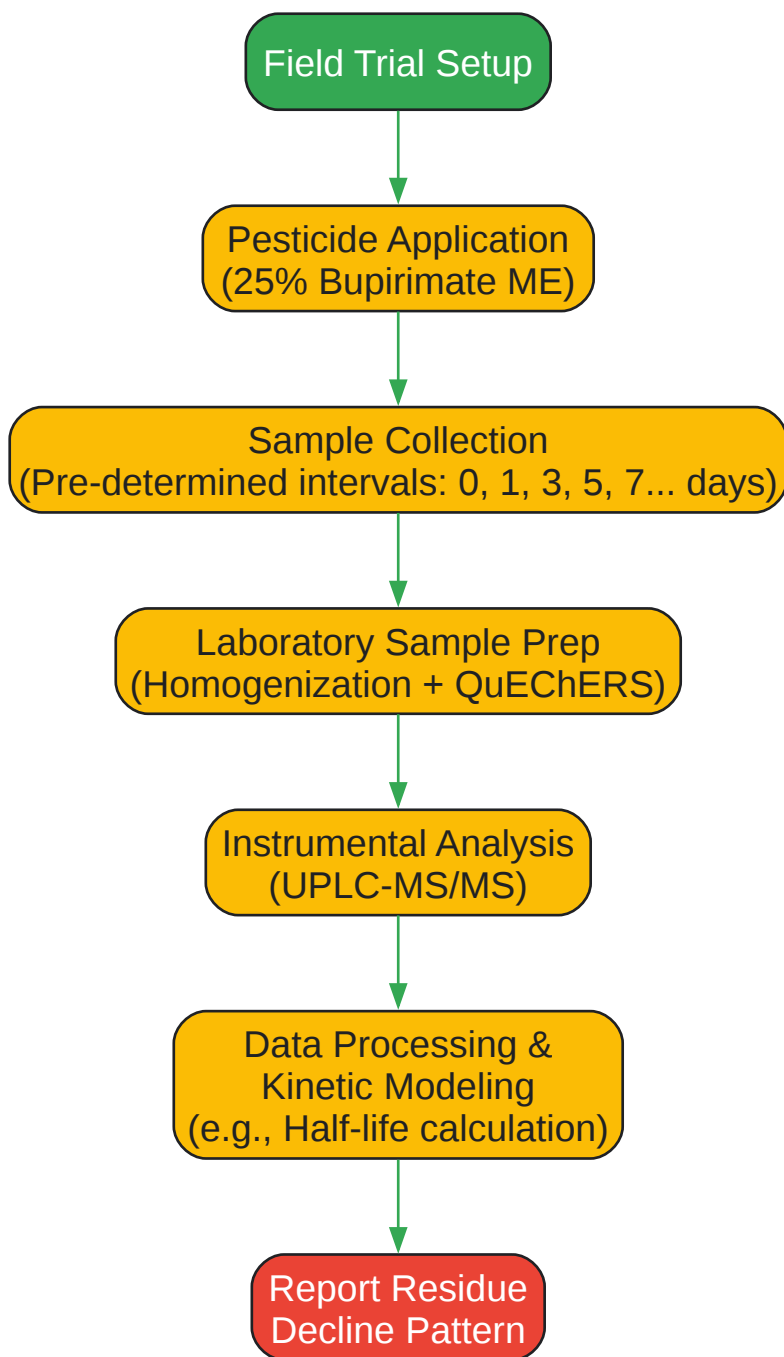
Field Trial Setup

Pesticide Application
(25% Bupirimate ME)

Sample Collection
(Pre-determined intervals: 0, 1, 3, 5, 7... days)

Laboratory Sample Prep
(Homogenization + QuEChERS)

Instrumental Analysis
(UPLC-MS/MS)

Data Processing &
Kinetic Modeling
(e.g., Half-life calculation)

Report Residue
Decline Pattern